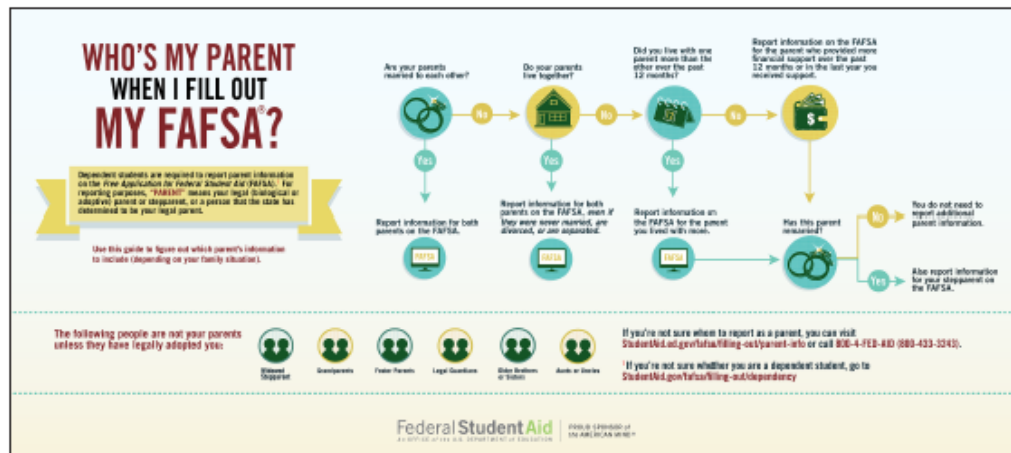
WHO'S MY PARENT WHEN I FILL OUT MY FAFSA®?

Dependent students are required to report parent information on the Free Application for Federal Student Aid (FAFSA). For reporting purposes, "PARENT" means your legal (biological or adoptive) parent or stepparent, or a person that the state has determined to be your legal parent.

Use this guide to figure out which parent's information to include (depending on your family situation).

Are your parents married to each other?

No

Do your parents live together?

No

Did you live with one parent more than the other over the past 12 months?

No

Report information on the FAFSA for the parent who provided more financial support over the past 12 months or in the last year you received support.

Yes

Report information for both parents on the FAFSA.

FAFSA

Yes

Report information for both parents on the FAFSA, even if they were never married, are divorced, or are separated.

FAFSA

Yes

Report information on the FAFSA for the parent you lived with more.

FAFSA

Has this parent remarried?

No

You do not need to report additional parent information.

Yes

Also report information for your stepparent on the FAFSA.

The following people are not your parents unless they have legally adopted you:

Widowed Stepparent

Grandparents

Foster Parents

Legal Guardians

Older Brothers or Sisters

Aunts or Uncles

If you're not sure whom to report as a parent, you can visit StudentAid.ed.gov/fafsa/filling-out/parent-info or call 800-4-FED-AID (800-433-3243).

If you're not sure whether you are a dependent student, go to StudentAid.gov/fafsa/filling-out/dependency

Federal Student Aid

AN OFFICE of the U.S. DEPARTMENT of EDUCATION

PROUD SPONSOR of the AMERICAN MIND®